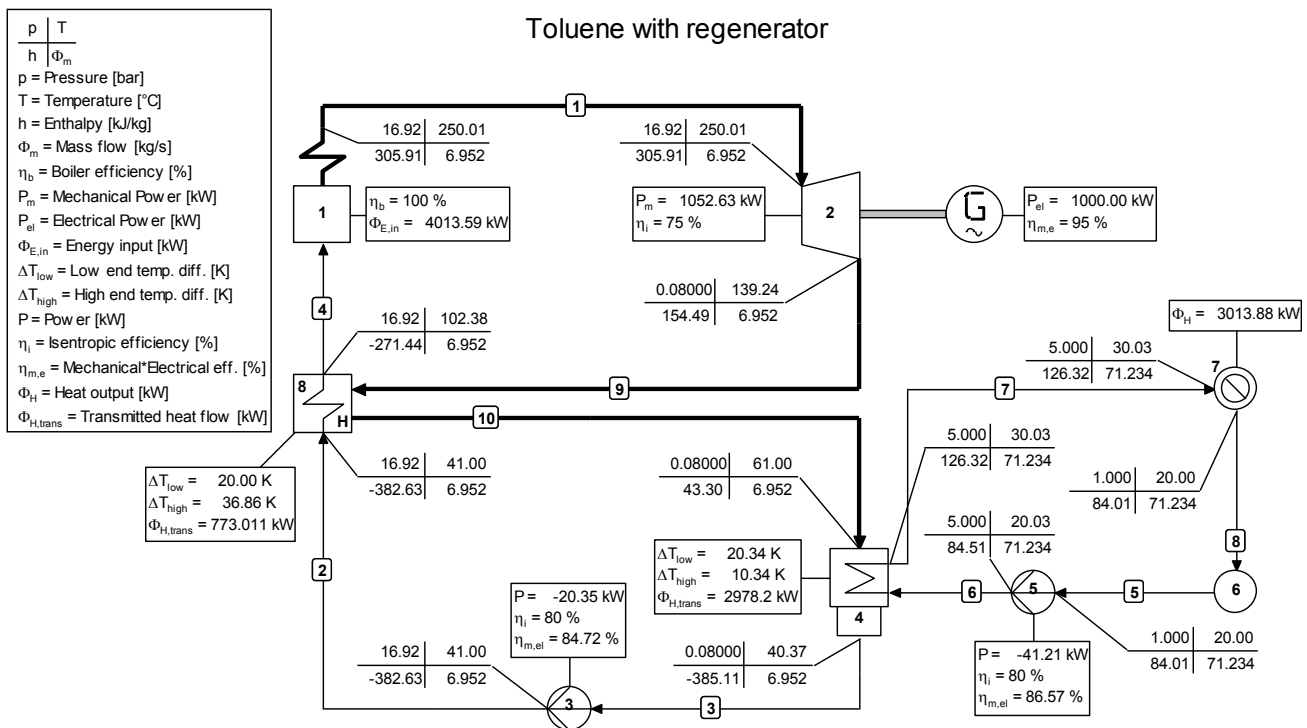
| p | T |
|---|---|
| h | $\Phi_m$ |

p = Pressure [bar]
T = Temperature [°C]
h = Enthalpy [kJ/kg]
$\Phi_m$ = Mass flow [kg/s]
$\eta_b$ = Boiler efficiency [%]
$P_m$ = Mechanical Pow er [kW]
$P_{el}$ = Electrical Pow er [kW]
$\Phi_{E,in}$ = Energy input [kW]
$\Delta T_{low}$ = Low end temp. diff. [K]
$\Delta T_{high}$ = High end temp. diff. [K]
P = Pow er [kW]
$\eta_i$ = Isentropic efficiency [%]
$\eta_{m,e}$ = Mechanical*Electrical eff. [%]
$\Phi_H$ = Heat output [kW]
$\Phi_{H,trans}$ = Transmitted heat flow [kW]

Toluene with regenerator

1

16.92 | 250.01
305.91 | 6.952

16.92 | 250.01
305.91 | 6.952

1

$\eta_b$ = 100 %
$\Phi_{E,in}$ = 4013.59 kW

$P_m$ = 1052.63 kW
$\eta_i$ = 75 %

2

$P_{el}$ = 1000.00 kW
$\eta_{m,e}$ = 95 %

0.08000 | 139.24
154.49 | 6.952

4

16.92 | 102.38
-271.44 | 6.952

$\Phi_H$ = 3013.88 kW

5.000 | 30.03
126.32 | 71.234

7

8

H

9

7

10

5.000 | 30.03
126.32 | 71.234

$\Delta T_{low}$ = 20.00 K
$\Delta T_{high}$ = 36.86 K
$\Phi_{H,trans}$ = 773.011 kW

16.92 | 41.00
-382.63 | 6.952

0.08000 | 61.00
43.30 | 6.952

1.000 | 20.00
84.01 | 71.234

5.000 | 20.03
84.51 | 71.234

8

2

$\Delta T_{low}$ = 20.34 K
$\Delta T_{high}$ = 10.34 K
$\Phi_{H,trans}$ = 2978.2 kW

6

5

5

6

4

P = -20.35 kW
$\eta_i$ = 80 %
$\eta_{m,el}$ = 84.72 %

16.92 | 41.00
-382.63 | 6.952

0.08000 | 40.37
-385.11 | 6.952

1.000 | 20.00
84.01 | 71.234

P = -41.21 kW
$\eta_i$ = 80 %
$\eta_{m,el}$ = 86.57 %

3

3